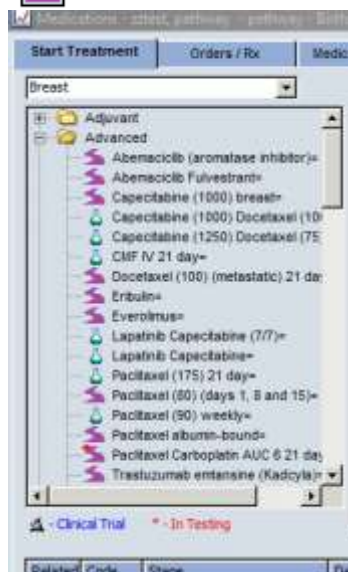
Medications - zztest, pathway - pathway - Birth

Start Treatment | Orders / Rx | Medic

Breast

Adjuvant
Advanced
Abemaciclib (aromatase inhibitor)=
Abemaciclib Fulvestrant=
Capecitabine (1000) breast=
Capecitabine (1000) Docetaxel (10
Capecitabine (1250) Docetaxel (75
CMF IV 21 day=
Docetaxel (100) (metastatic) 21 da
Eribulin=
Everolimus=
Lapatinib Capecitabine (7/7)=
Lapatinib Capecitabine=
Paclitaxel (175) 21 day=
Paclitaxel (80) (days 1, 8 and 15)=
Paclitaxel (90) weekly=
Paclitaxel albumin-bound=
Paclitaxel Carboplatin AUC 6 21 day
Trastuzumab emtansine (Kadcyla)=

- Clinical Trial   * - In Testing

Related | Code | Stage | D